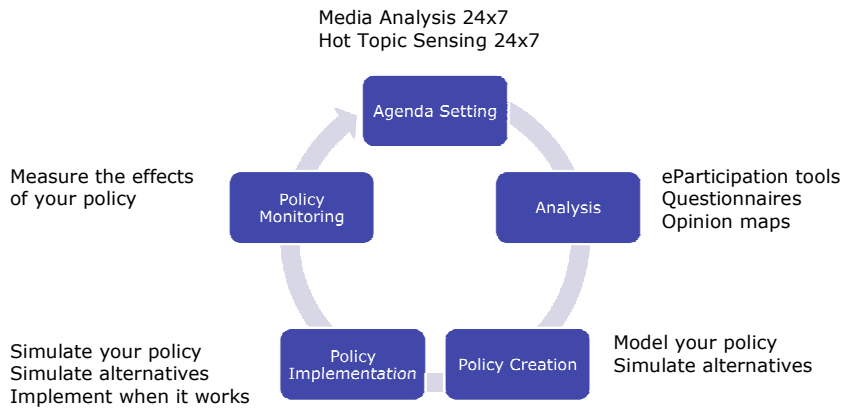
Media Analysis 24x7
Hot Topic Sensing 24x7

Agenda Setting

Measure the effects of your policy

Policy Monitoring

Analysis

eParticipation tools
Questionnaires
Opinion maps

Simulate your policy
Simulate alternatives
Implement when it works

Policy Implementation

Policy Creation

Model your policy
Simulate alternatives